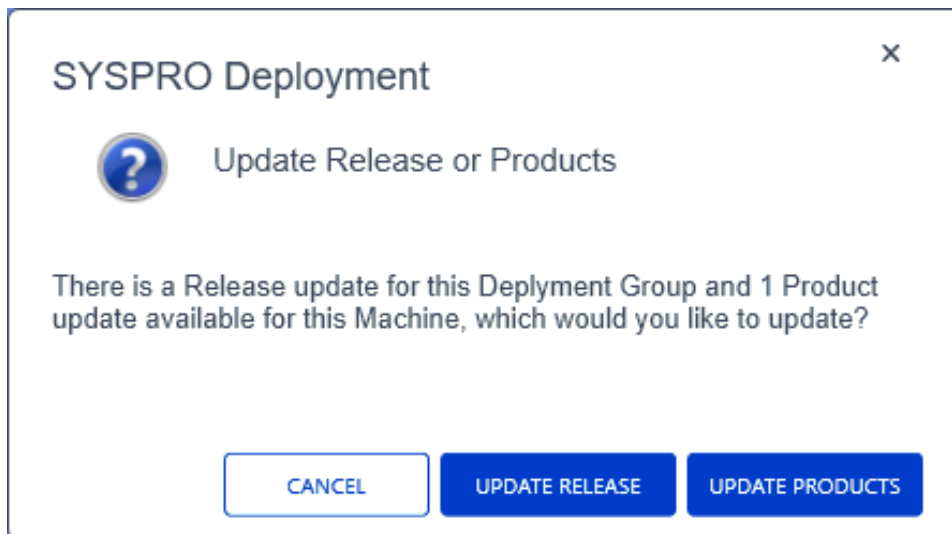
SYSPRO Deployment

×

Update Release or Products

There is a Release update for this Deplyment Group and 1 Product update available for this Machine, which would you like to update?

CANCEL

UPDATE RELEASE

UPDATE PRODUCTS